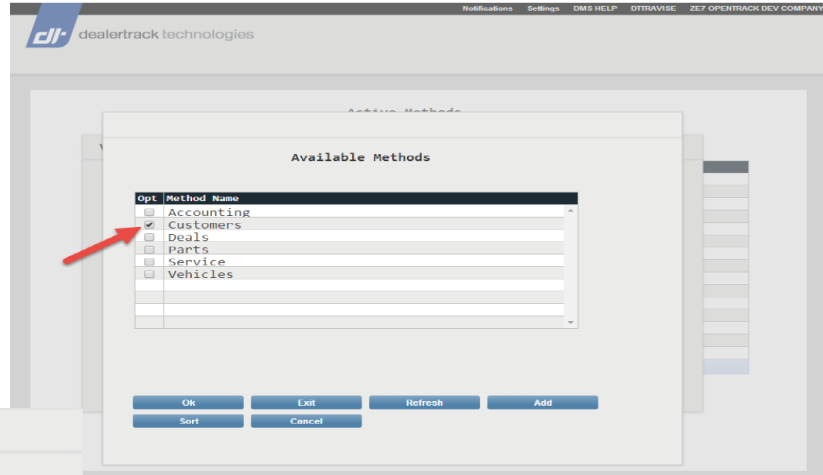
Notifications Settings DMS HELP DTTRAVISE ZE7 OPENTRACK DEV COMPANY

dt dealertrack technologies

Active Methods

Available Methods

| Opt | Method Name |
|---|---|
| ☐ | Accounting |
| ☑ | Customers |
| ☐ | Deals |
| ☐ | Parts |
| ☐ | Service |
| ☐ | Vehicles |

Ok Exit Refresh Add
Sort Cancel